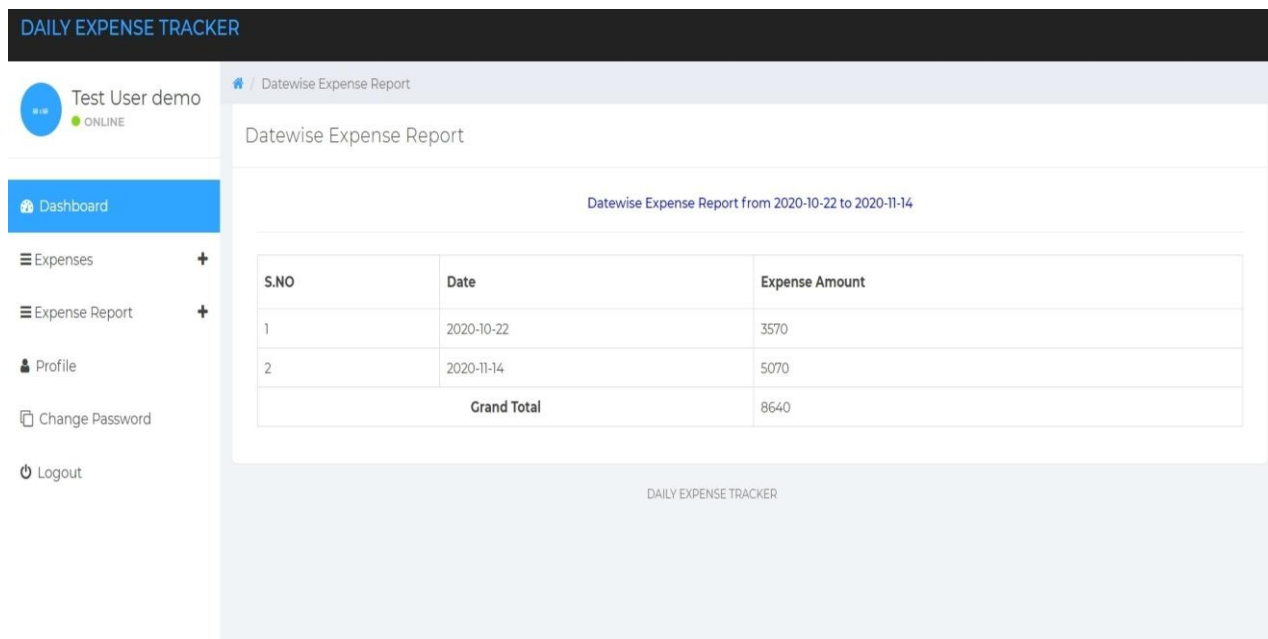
DAILY EXPENSE TRACKER

Test User demo
ONLINE

Dashboard
Expenses +
Expense Report +
Profile
Change Password
Logout

/ Datewise Expense Report

Datewise Expense Report

Datewise Expense Report from 2020-10-22 to 2020-11-14

| S.NO | Date | Expense Amount |
|---|---|---|
| 1 | 2020-10-22 | 3570 |
| 2 | 2020-11-14 | 5070 |
| Grand Total | | 8640 |

DAILY EXPENSE TRACKER